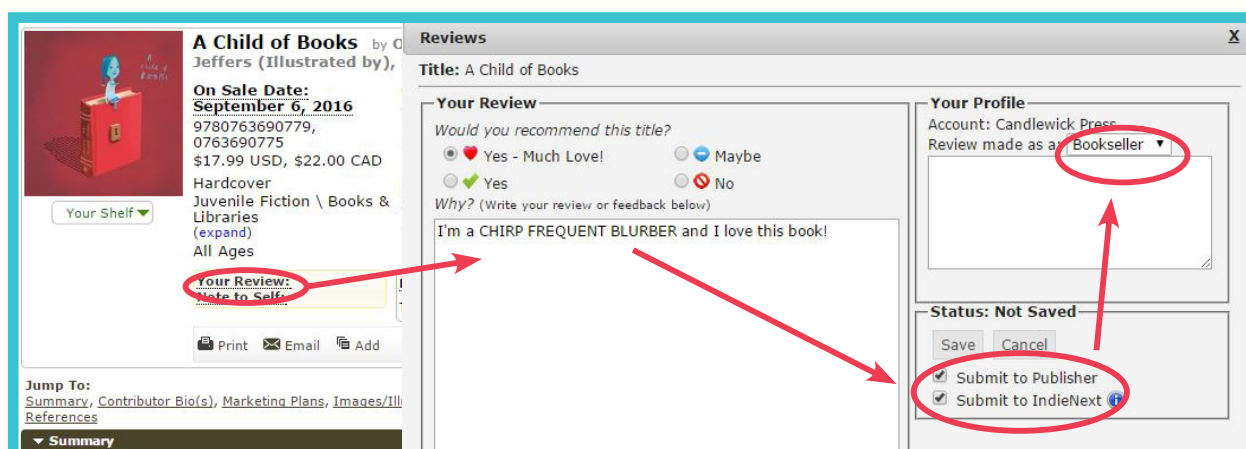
A Child of Books by O Jeffers (Illustrated by),

On Sale Date: September 6, 2016

9780763690779, 0763690775

$17.99 USD, $22.00 CAD

Hardcover

Juvenile Fiction \ Books & Libraries

(expand)

All Ages

Your Shelf

Your Review:

Note to Self:

Print Email Add

Jump To:

Summary, Contributor Bio(s), Marketing Plans, Images/Ill References

Summary

Reviews

X

Title: A Child of Books

Your Review

Would you recommend this title?

Yes - Much Love!

Maybe

Yes

No

Why? (Write your review or feedback below)

I'm a CHIRP FREQUENT BLURBER and I love this book!

Your Profile

Account: Candlewick Press

Review made as a: Bookseller

Status: Not Saved

Save

Cancel

Submit to Publisher

Submit to IndieNext